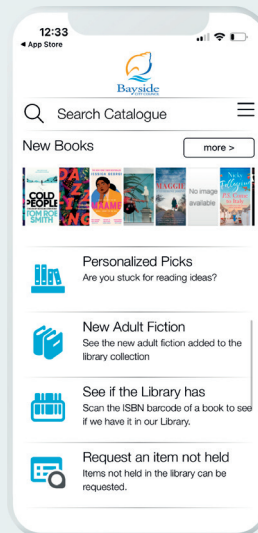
12:33
◀ App Store

Bayside
CITY COUNCIL

Search Catalogue

New Books

more >

COLD PEOPLE
TOM ROB SMITH

No image available

Personalized Picks
Are you stuck for reading ideas?

New Adult Fiction
See the new adult fiction added to the library collection

See if the Library has
Scan the ISBN barcode of a book to see if we have it in our Library.

Request an item not held
Items not held in the library can be requested.